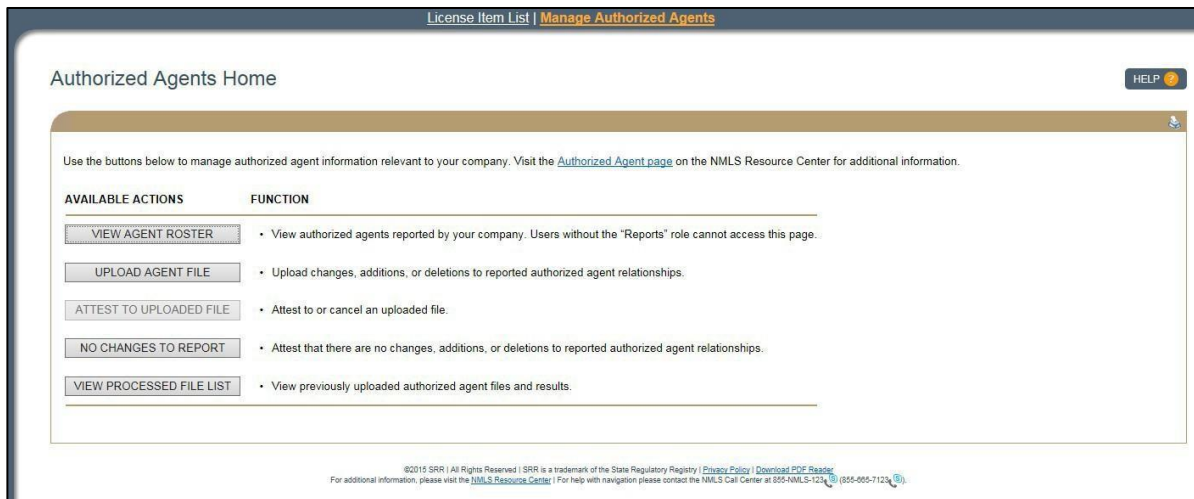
License Item List | Manage Authorized Agents

Authorized Agents Home

HELP

Use the buttons below to manage authorized agent information relevant to your company. Visit the Authorized Agent page on the NMLS Resource Center for additional information.

| AVAILABLE ACTIONS | FUNCTION |
|---|---|
| VIEW AGENT ROSTER | • View authorized agents reported by your company. Users without the "Reports" role cannot access this page. |
| UPLOAD AGENT FILE | • Upload changes, additions, or deletions to reported authorized agent relationships. |
| ATTEST TO UPLOADED FILE | • Attest to or cancel an uploaded file. |
| NO CHANGES TO REPORT | • Attest that there are no changes, additions, or deletions to reported authorized agent relationships. |
| VIEW PROCESSED FILE LIST | • View previously uploaded authorized agent files and results. |

©2015 SRR | All Rights Reserved | SRR is a trademark of the State Regulatory Registry | Privacy Policy | Download PDF Reader
For additional information, please visit the NMLS Resource Center | For help with navigation please contact the NMLS Call Center at 855-NMLS-123 (855-665-7123).